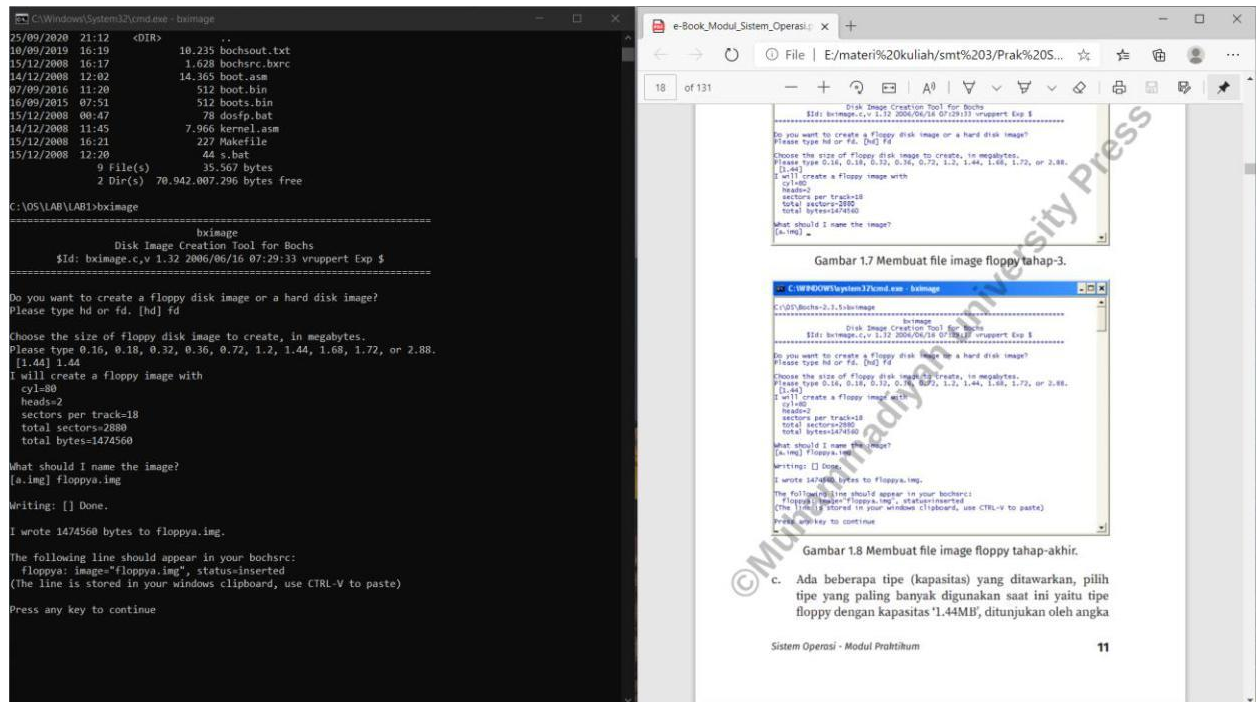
C:\Windows\System32\cmd.exe - bximage

25/09/2020 21:12 <DIR> ..
10/09/2019 16:19 10.235 bochsout.txt
15/12/2008 16:17 1.628 bochsrc.bxrc
14/12/2008 12:02 14.365 boot.asm
07/09/2016 11:20 512 boot.bin
16/09/2015 07:51 512 boots.bin
15/12/2008 00:47 78 dosfp.bat
14/12/2008 11:45 7.966 kernel.asm
15/12/2008 16:21 227 Makefile
15/12/2008 12:20 44 s.bat
9 File(s) 35.567 bytes
2 Dir(s) 70.942.007.296 bytes free

C:\OS\LAB\LAB1>bximage
========================================================================
bximage
Disk Image Creation Tool for Bochs
$Id: bximage.c,v 1.32 2006/06/16 07:29:33 vruppert Exp $
========================================================================

Do you want to create a floppy disk image or a hard disk image?
Please type hd or fd. [hd] fd

Choose the size of floppy disk image to create, in megabytes.
Please type 0.16, 0.18, 0.32, 0.36, 0.72, 1.2, 1.44, 1.68, 1.72, or 2.88.
[1.44] 1.44
I will create a floppy image with
cyl=80
heads=2
sectors per track=18
total sectors=2880
total bytes=1474560

What should I name the image?
[a.img] floppya.img

Writing: [] Done.

I wrote 1474560 bytes to floppya.img.

The following line should appear in your bochsrc:
floppya: image="floppya.img", status=inserted
(The line is stored in your windows clipboard, use CTRL-V to paste)

Press any key to continue

e-Book_Modul_Sistem_Operasi.p ×
File | E:/materi%20kuliah/smt%203/Prak%20S...
18 of 131

Disk Image Creation Tool for Bochs
$Id: bximage.c,v 1.32 2006/06/16 07:29:33 vruppert Exp $
Do you want to create a floppy disk image or a hard disk image?
Please type hd or fd. [hd] fd
Choose the size of floppy disk image to create, in megabytes.
Please type 0.16, 0.18, 0.32, 0.36, 0.72, 1.2, 1.44, 1.68, 1.72, or 2.88.
[1.44]
I will create a floppy image with
cyl=80
heads=2
sectors per track=18
total sectors=2880
total bytes=1474560
What should I name the image?
[a.img] _

Gambar 1.7 Membuat file image floppy tahap-3.

C:\WINDOWS\system32\cmd.exe - bximage
C:\OS\Bochs-2.3.5>bximage
bximage
Disk Image Creation Tool for Bochs
$Id: bximage.c,v 1.32 2006/06/16 07:29:33 vruppert Exp $
Do you want to create a floppy disk image or a hard disk image?
Please type hd or fd. [hd] fd
Choose the size of floppy disk image to create, in megabytes.
Please type 0.16, 0.18, 0.32, 0.36, 0.72, 1.2, 1.44, 1.68, 1.72, or 2.88.
[1.44]
I will create a floppy image with
cyl=80
heads=2
sectors per track=18
total sectors=2880
total bytes=1474560
What should I name the image?
[a.img] floppya.img
Writing: [] Done.
I wrote 1474560 bytes to floppya.img.
The following line should appear in your bochsrc:
floppya: image="floppya.img", status=inserted
(The line is stored in your windows clipboard, use CTRL-V to paste)
Press any key to continue

Gambar 1.8 Membuat file image floppy tahap-akhir.

c. Ada beberapa tipe (kapasitas) yang ditawarkan, pilih tipe yang paling banyak digunakan saat ini yaitu tipe floppy dengan kapasitas '1.44MB', ditunjukan oleh angka

Sistem Operasi - Modul Praktikum 11

©Muhammadiyah University Press